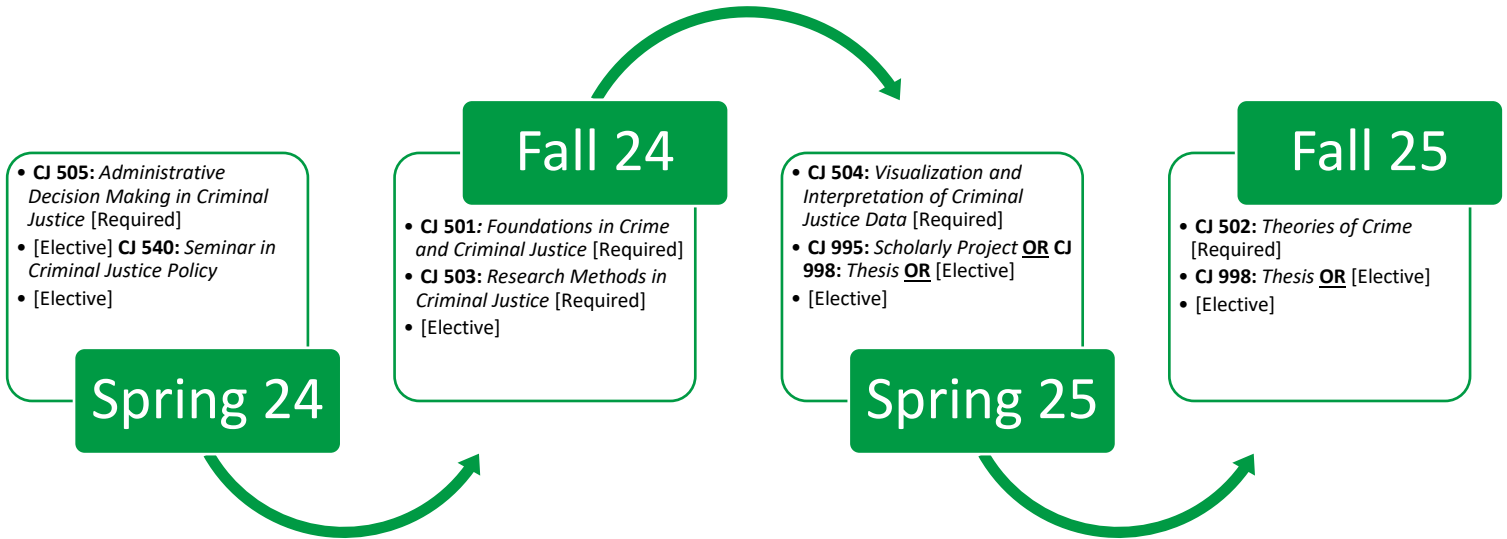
- CJ 505: Administrative Decision Making in Criminal Justice [Required]
- [Elective] CJ 540: Seminar in Criminal Justice Policy
- [Elective]

Spring 24

Fall 24

- CJ 501: Foundations in Crime and Criminal Justice [Required]
- CJ 503: Research Methods in Criminal Justice [Required]
- [Elective]

- CJ 504: Visualization and Interpretation of Criminal Justice Data [Required]
- CJ 995: Scholarly Project OR CJ 998: Thesis OR [Elective]
- [Elective]

Spring 25

Fall 25

- CJ 502: Theories of Crime [Required]
- CJ 998: Thesis OR [Elective]
- [Elective]